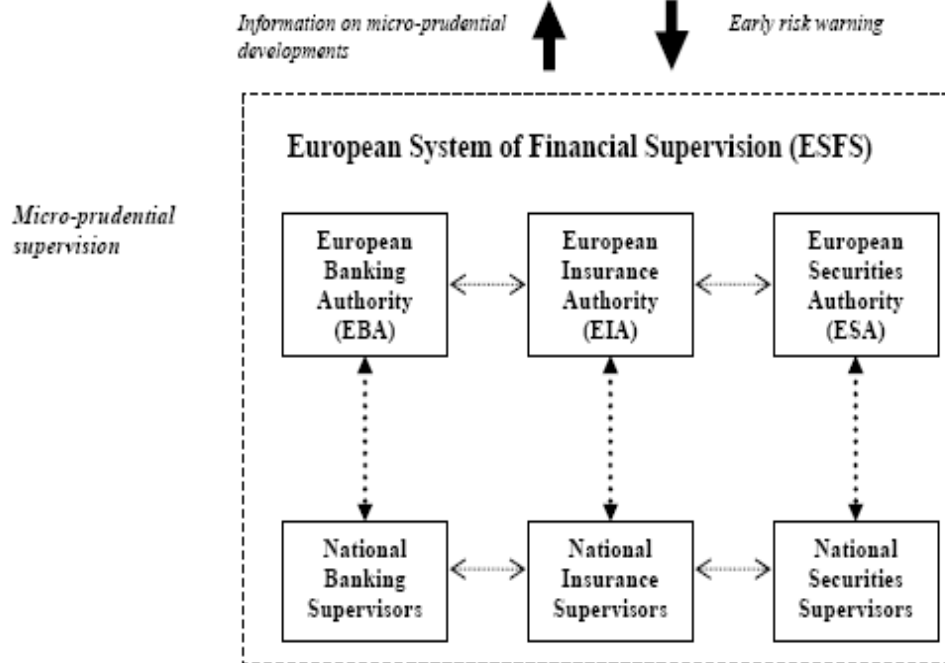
Information on micro-prudential developments

Early risk warning

European System of Financial Supervision (ESFS)

Micro-prudential supervision

European Banking Authority (EBA)

European Insurance Authority (EIA)

European Securities Authority (ESA)

National Banking Supervisors

National Insurance Supervisors

National Securities Supervisors